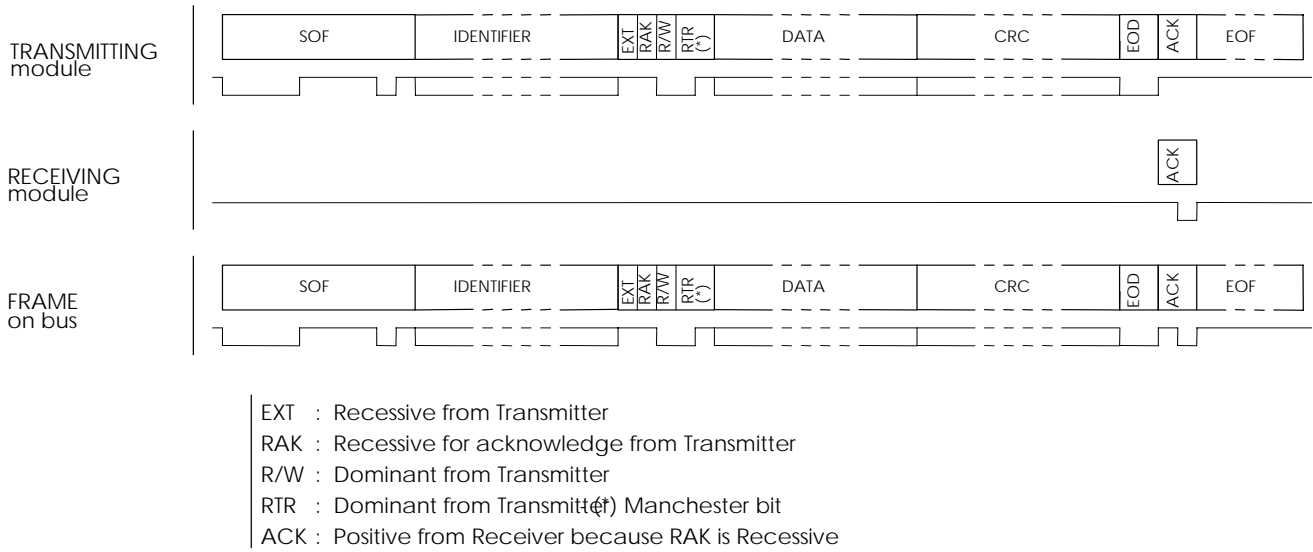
TRANSMITTING module

SOF | IDENTIFIER | EXT | RAK | R/W | RTR (*) | DATA | CRC | EOD | ACK | EOF

RECEIVING module

ACK

FRAME on bus

SOF | IDENTIFIER | EXT | RAK | R/W | RTR (*) | DATA | CRC | EOD | ACK | EOF

EXT : Recessive from Transmitter
RAK : Recessive for acknowledge from Transmitter
R/W : Dominant from Transmitter
RTR : Dominant from Transmitter (*) Manchester bit
ACK : Positive from Receiver because RAK is Recessive